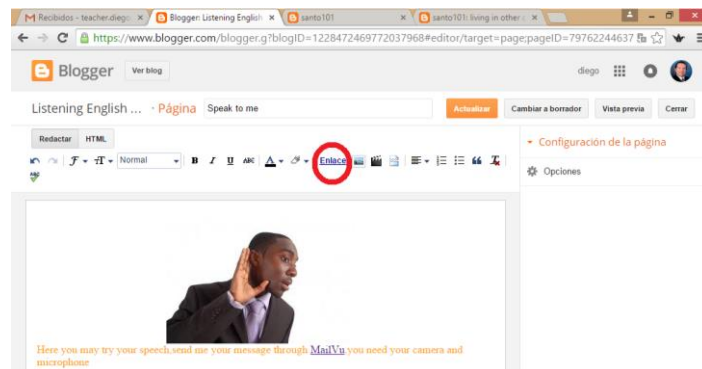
M Recibidos - teacher.diego ×
Blogger: Listening English ×
santo101 ×
santo101: living in other c ×

https://www.blogger.com/blogger.g?blogID=1228472469772037968#editor/target=page;pageID=79762244637

Blogger
Ver blog
diego

Listening English ... · Página
Speak to me
Actualizar
Cambiar a borrador
Vista previa
Cerrar

Redactar
HTML

Normal
B
I
U
ABC
A
Enlace

Configuración de la página
Opciones

Here you may try your speech,send me your message through MailVu,you need your camera and microphone